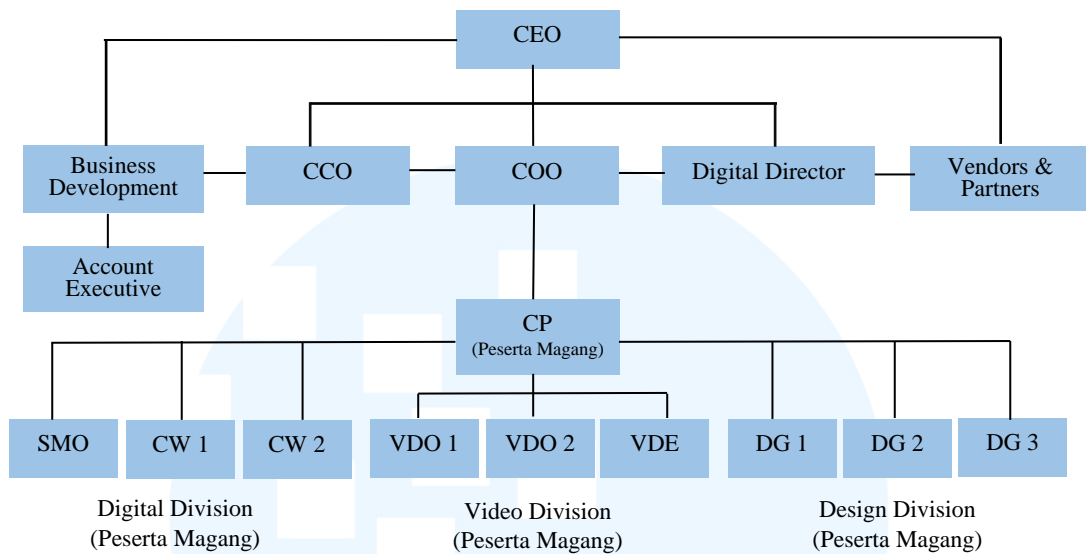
CEO

Business Development

CCO

COO

Digital Director

Vendors & Partners

Account Executive

CP
(Peserta Magang)

SMO

CW 1

CW 2

VDO 1

VDO 2

VDE

DG 1

DG 2

DG 3

Digital Division
(Peserta Magang)

Video Division
(Peserta Magang)

Design Division
(Peserta Magang)